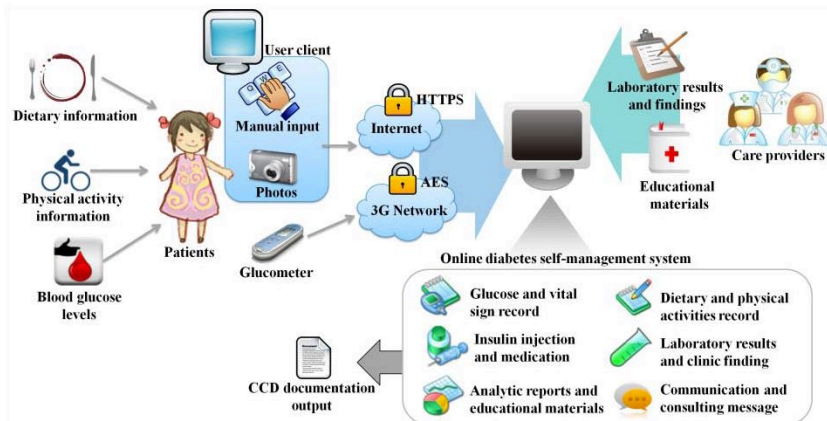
Dietary information

Physical activity information

Blood glucose levels

Patients

User client

Manual input

Photos

Glucometer

HTTPS

Internet

AES

3G Network

Laboratory results and findings

Educational materials

Care providers

Online diabetes self-management system

Glucose and vital sign record

Dietary and physical activities record

Insulin injection and medication

Laboratory results and clinic finding

Analytic reports and educational materials

Communication and consulting message

CCD documentation output